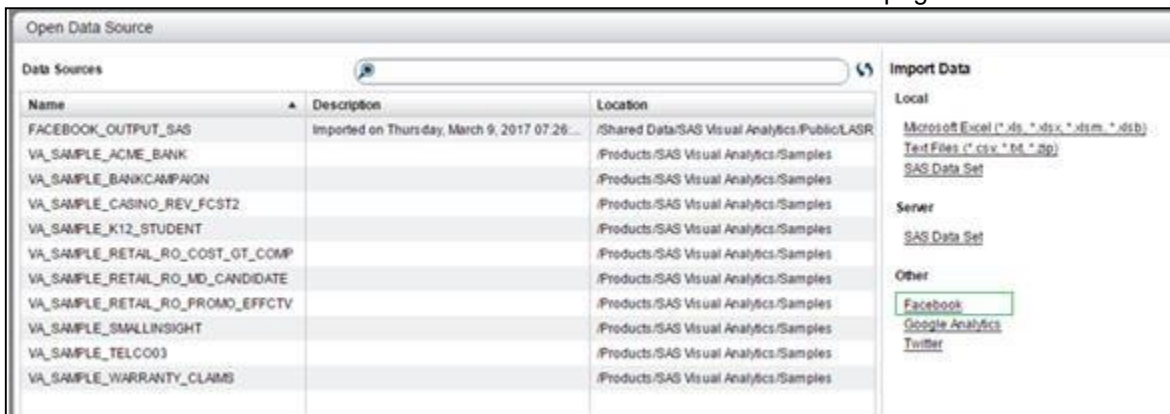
Open Data Source

Data Sources

| Name | Description | Location |
|---|---|---|
| FACEBOOK_OUTPUT_SAS | Imported on Thursday, March 9, 2017 07:26:... | /Shared Data/SAS Visual Analytics/Public/LASR |
| VA_SAMPLE_ACME_BANK | | /Products/SAS Visual Analytics/Samples |
| VA_SAMPLE_BANKCAMPAIGN | | /Products/SAS Visual Analytics/Samples |
| VA_SAMPLE_CASINO_REV_FCST2 | | /Products/SAS Visual Analytics/Samples |
| VA_SAMPLE_K12_STUDENT | | /Products/SAS Visual Analytics/Samples |
| VA_SAMPLE_RETAIL_RO_COST_GT_COMP | | /Products/SAS Visual Analytics/Samples |
| VA_SAMPLE_RETAIL_RO_MD_CANDIDATE | | /Products/SAS Visual Analytics/Samples |
| VA_SAMPLE_RETAIL_RO_PROMO_EFFCTV | | /Products/SAS Visual Analytics/Samples |
| VA_SAMPLE_SMALLINSIGHT | | /Products/SAS Visual Analytics/Samples |
| VA_SAMPLE_TELCO03 | | /Products/SAS Visual Analytics/Samples |
| VA_SAMPLE_WARRANTY_CLAIMS | | /Products/SAS Visual Analytics/Samples |

Import Data

Local

Microsoft Excel (*.xls, *.xlsx, *.xlsm, *.xlsb)
Text Files (*.csv, *.txt, *.zip)
SAS Data Set

Server

SAS Data Set

Other

Facebook
Google Analytics
Twitter